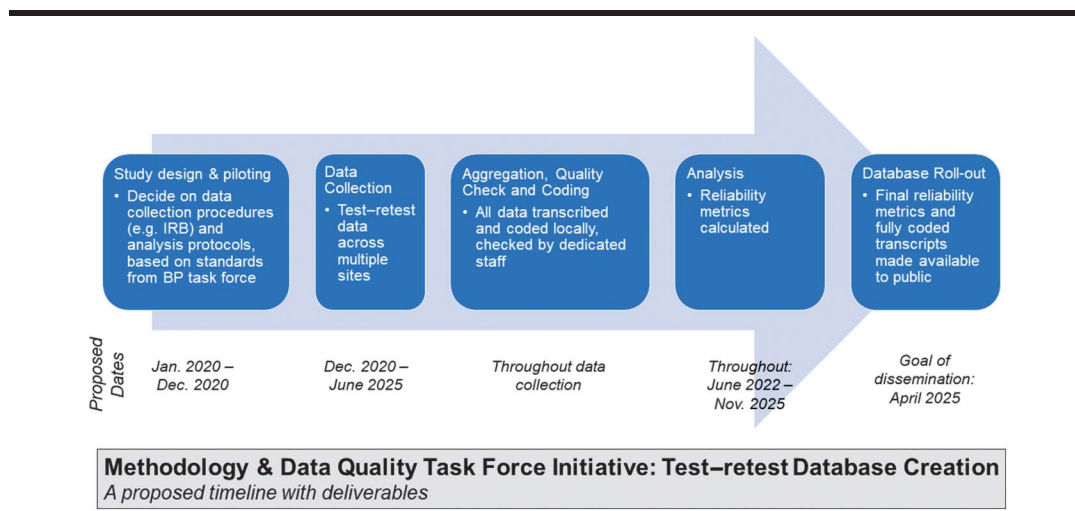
Study design & piloting
• Decide on data collection procedures (e.g. IRB) and analysis protocols, based on standards from BP task force

Data Collection
• Test–retest data across multiple sites

Aggregation, Quality Check and Coding
• All data transcribed and coded locally, checked by dedicated staff

Analysis
• Reliability metrics calculated

Database Roll-out
• Final reliability metrics and fully coded transcripts made available to public

Proposed Dates

Jan. 2020 – Dec. 2020

Dec. 2020 – June 2025

Throughout data collection

Throughout: June 2022 – Nov. 2025

Goal of dissemination: April 2025

Methodology & Data Quality Task Force Initiative: Test–retest Database Creation
A proposed timeline with deliverables